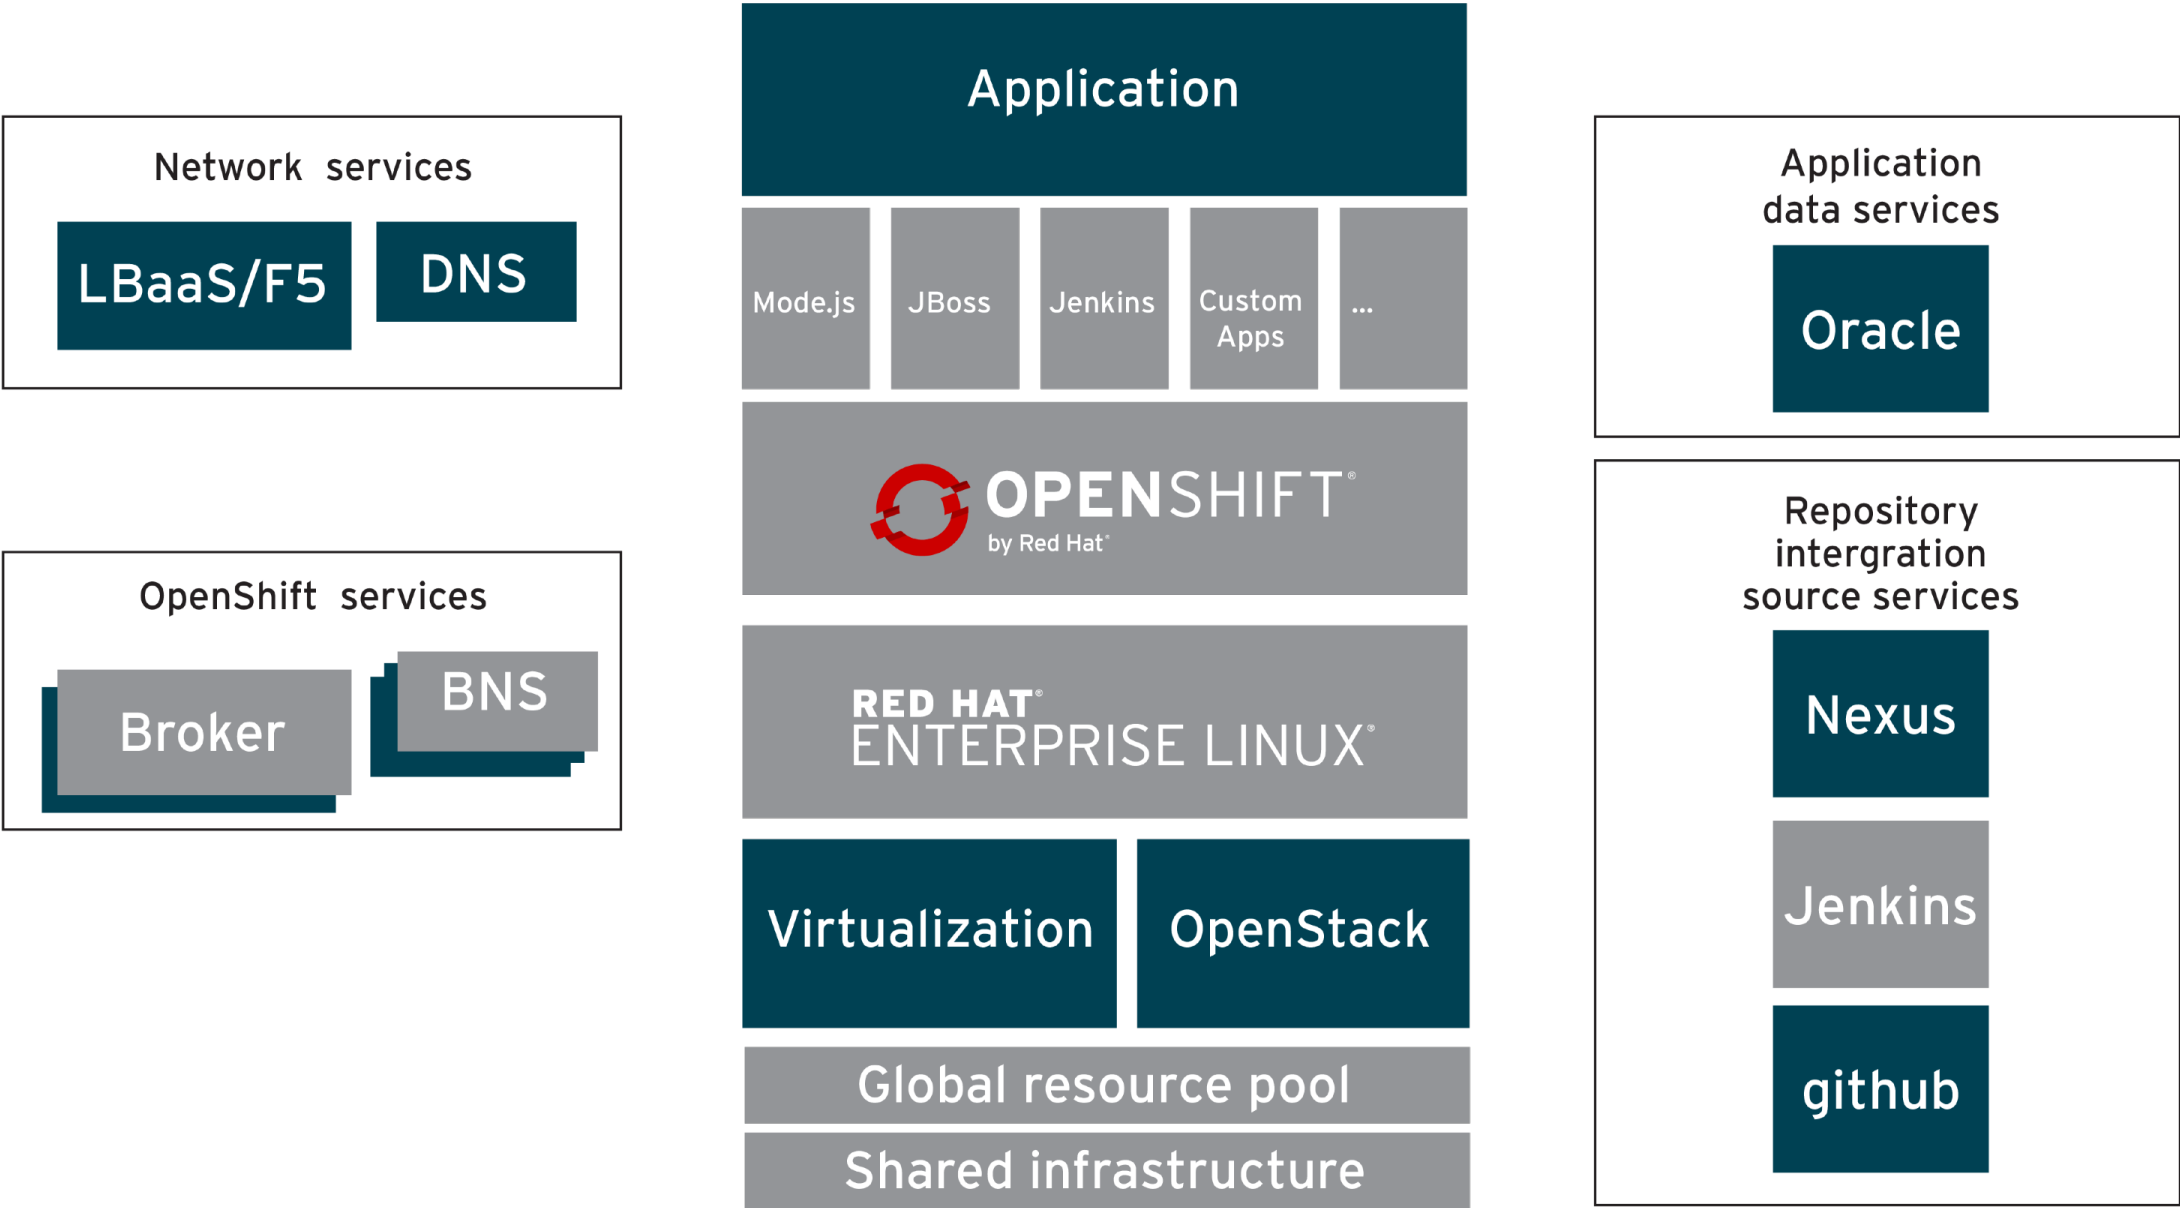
Network services

LBaaS/F5

DNS

OpenShift services

Broker

BNS

Application

Mode.js

JBoss

Jenkins

Custom Apps

...

OPENSHIFT®
by Red Hat®

RED HAT®
ENTERPRISE LINUX®

Virtualization

OpenStack

Global resource pool

Shared infrastructure

Application data services

Oracle

Repository intergration source services

Nexus

Jenkins

github